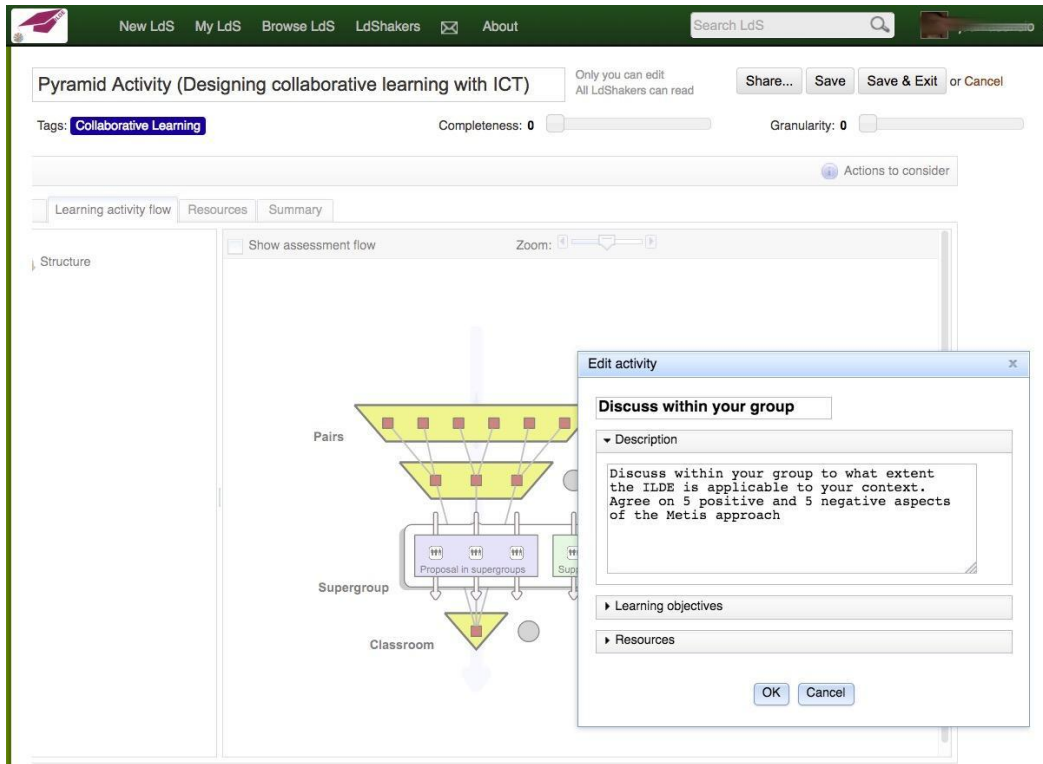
New LdS My LdS Browse LdS LdShakers About

Search LdS

Pyramid Activity (Designing collaborative learning with ICT)

Only you can edit
All LdShakers can read

Share... Save Save & Exit or Cancel

Tags: Collaborative Learning

Completeness: 0

Granularity: 0

Actions to consider

Learning activity flow Resources Summary

Structure

Show assessment flow

Zoom:

Pairs

Proposal in supergroups

Sup

Supergroup

Classroom

Edit activity

Discuss within your group

▾ Description

Discuss within your group to what extent the ILDE is applicable to your context. Agree on 5 positive and 5 negative aspects of the Metis approach

▸ Learning objectives

▸ Resources

OK Cancel